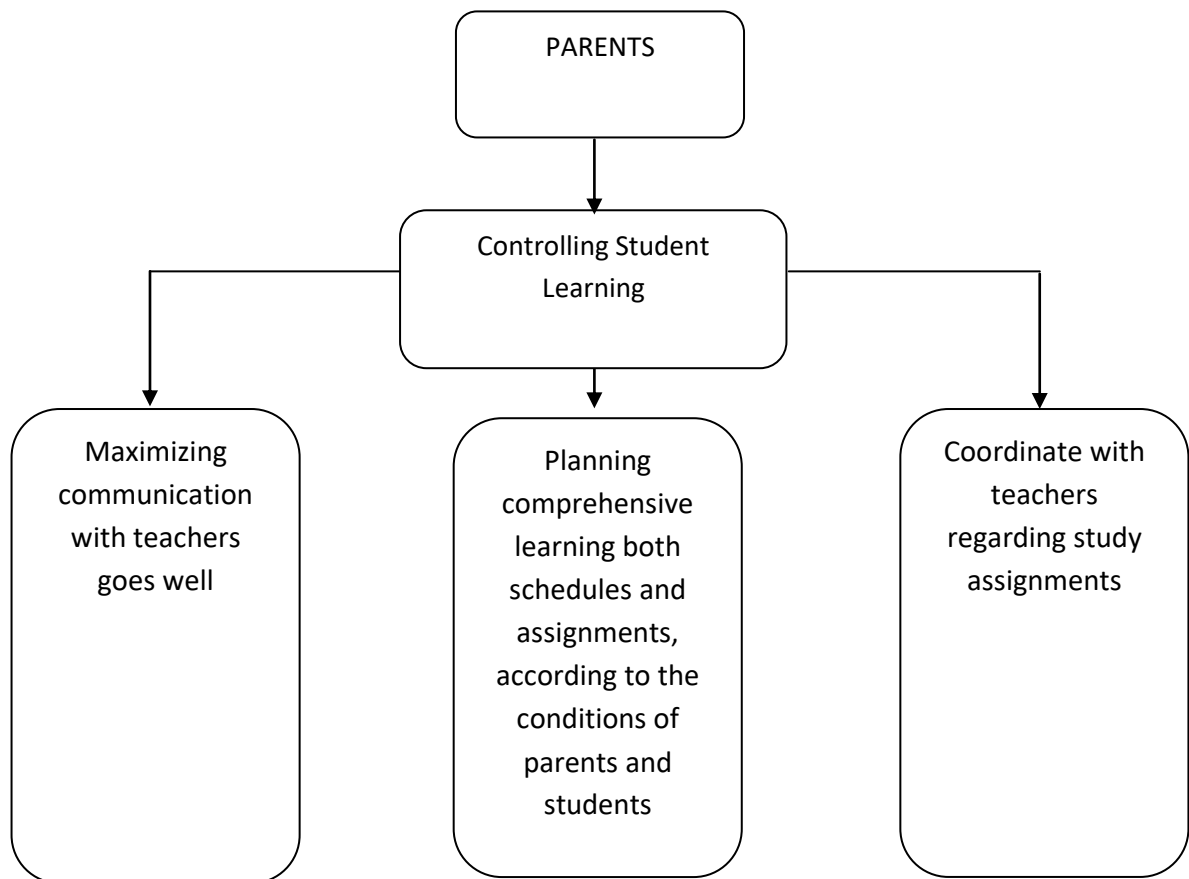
PARENTS

Controlling Student Learning

Maximizing communication with teachers goes well

Planning comprehensive learning both schedules and assignments, according to the conditions of parents and students

Coordinate with teachers regarding study assignments